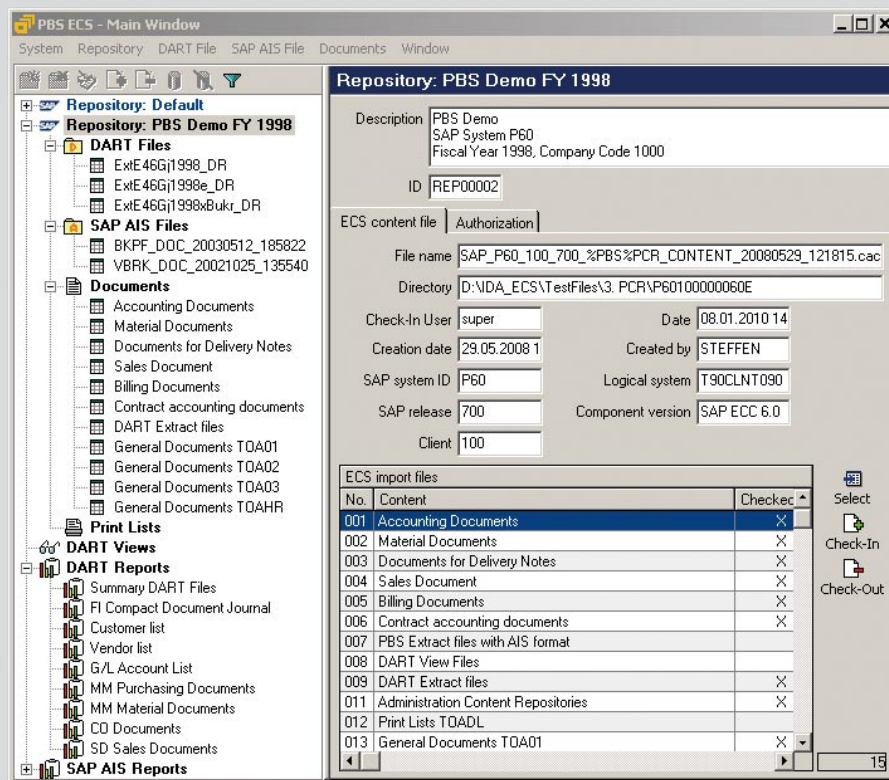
PBS ECS - Main Window

System Repository DART File SAP AIS File Documents Window

Repository: Default
Repository: PBS Demo FY 1998
DART Files
ExtE46Gj1998_DR
ExtE46Gj1998e_DR
ExtE46Gj1998xBukr_DR
SAP AIS Files
BKPF_DOC_20030512_185822
VBRK_DOC_20021025_135540
Documents
Accounting Documents
Material Documents
Documents for Delivery Notes
Sales Document
Billing Documents
Contract accounting documents
DART Extract files
General Documents TOA01
General Documents TOA02
General Documents TOA03
General Documents TOAHR
Print Lists
DART Views
DART Reports
Summary DART Files
FI Compact Document Journal
Customer list
Vendor list
G/L Account List
MM Purchasing Documents
MM Material Documents
CO Documents
SD Sales Documents
SAP AIS Reports

Repository: PBS Demo FY 1998

Description PBS Demo
SAP System P60
Fiscal Year 1998, Company Code 1000

ID REP00002

ECS content file | Authorization

File name SAP_P60_100_700_%PBS%PCR_CONTENT_20080529_121815.cac

Directory D:\IDA_ECS\TestFiles\3. PCR\P60100000060E

Check-In User super
Date 08.01.2010 14
Creation date 29.05.2008 1
Created by STEFFEN
SAP system ID P60
Logical system T90CLNT090
SAP release 700
Component version SAP ECC 6.0
Client 100

ECS import files

| No. | Content | Checkec |
|---|---|---|
| 001 | Accounting Documents | X |
| 002 | Material Documents | X |
| 003 | Documents for Delivery Notes | X |
| 004 | Sales Document | X |
| 005 | Billing Documents | X |
| 006 | Contract accounting documents | X |
| 007 | PBS Extract files with AIS format | |
| 008 | DART View Files | |
| 009 | DART Extract files | X |
| 011 | Administration Content Repositories | X |
| 012 | Print Lists TOADL | |
| 013 | General Documents TOA01 | X |

Select
Check-In
Check-Out

15